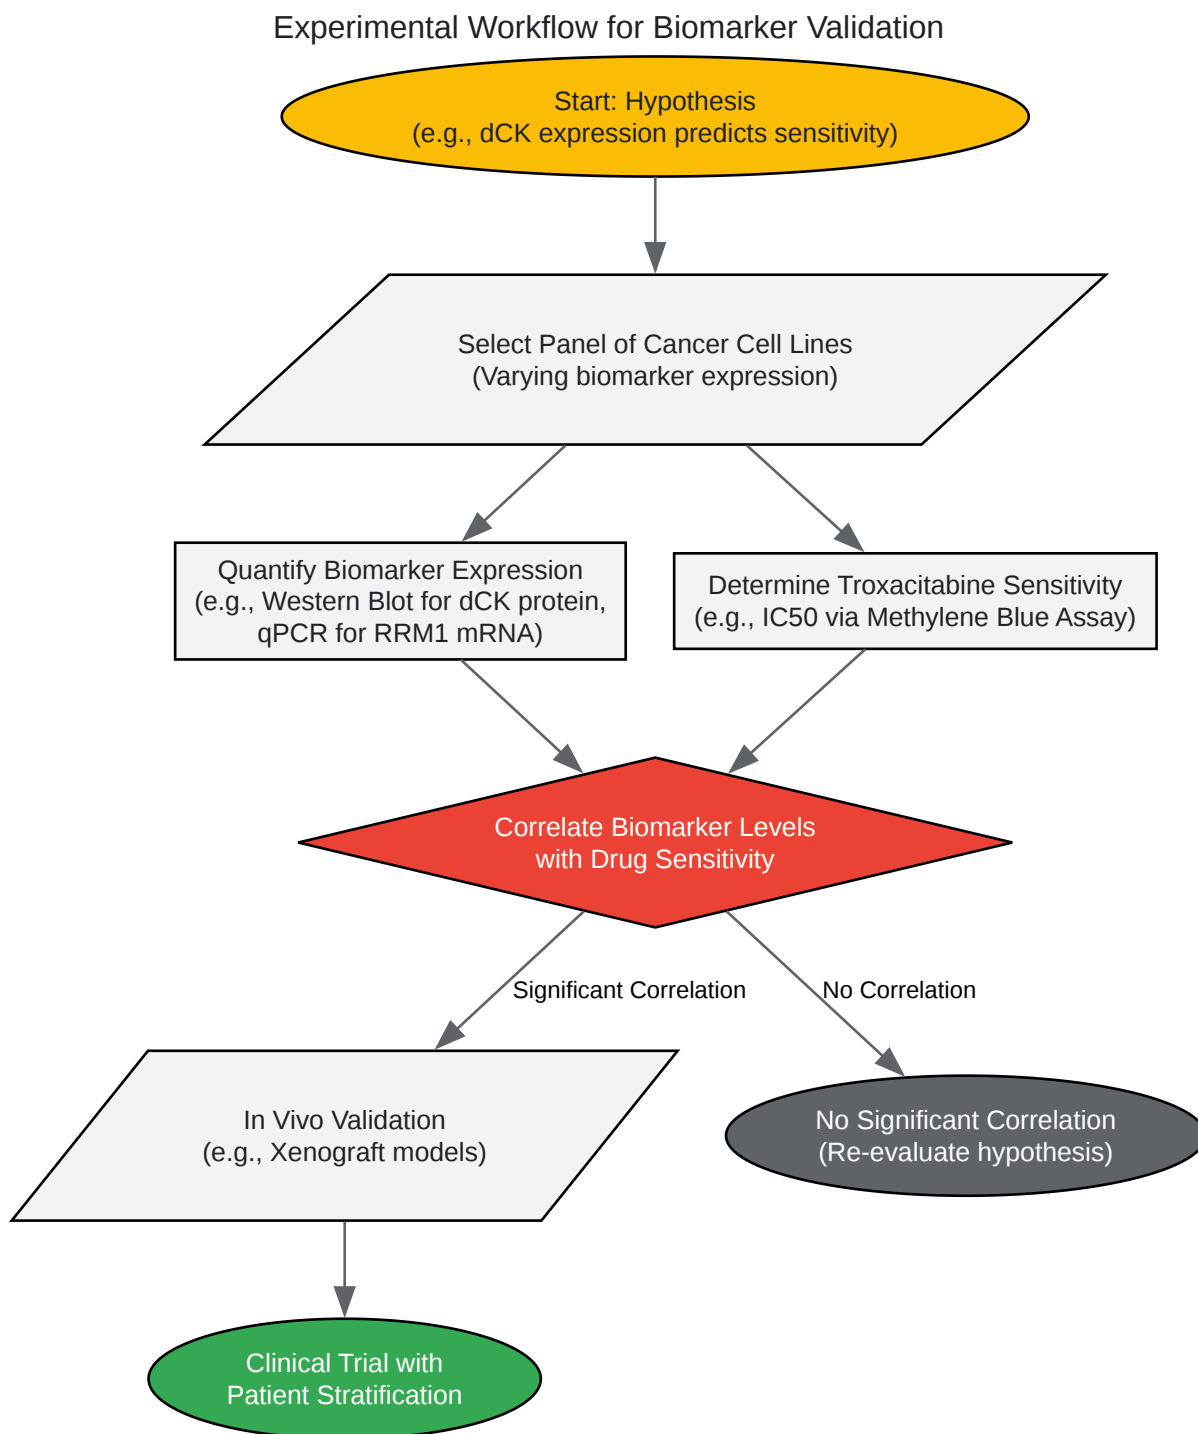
Experimental Workflow for Biomarker Validation

Start: Hypothesis
(e.g., dCK expression predicts sensitivity)

Select Panel of Cancer Cell Lines
(Varying biomarker expression)

Quantify Biomarker Expression
(e.g., Western Blot for dCK protein, qPCR for RRM1 mRNA)

Determine Troxacitabine Sensitivity
(e.g., IC50 via Methylene Blue Assay)

Correlate Biomarker Levels
with Drug Sensitivity

Significant Correlation

No Correlation

In Vivo Validation
(e.g., Xenograft models)

No Significant Correlation
(Re-evaluate hypothesis)

Clinical Trial with
Patient Stratification